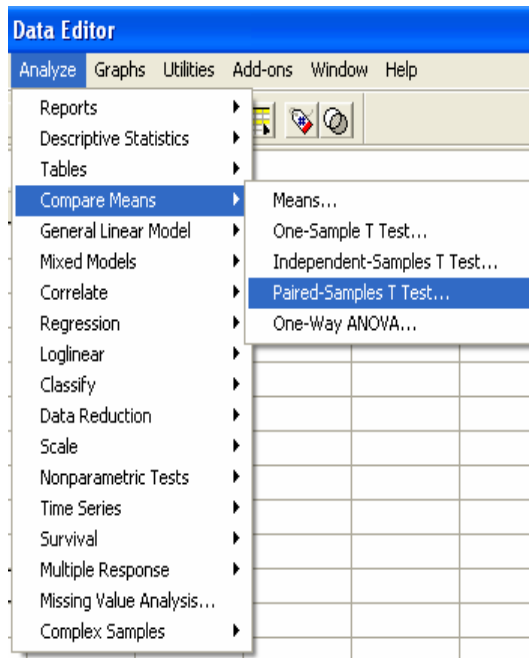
Data Editor

Analyze Graphs Utilities Add-ons Window Help

Reports
Descriptive Statistics
Tables
Compare Means
General Linear Model
Mixed Models
Correlate
Regression
Loglinear
Classify
Data Reduction
Scale
Nonparametric Tests
Time Series
Survival
Multiple Response
Missing Value Analysis...
Complex Samples

Means...
One-Sample T Test...
Independent-Samples T Test...
Paired-Samples T Test...
One-Way ANOVA...